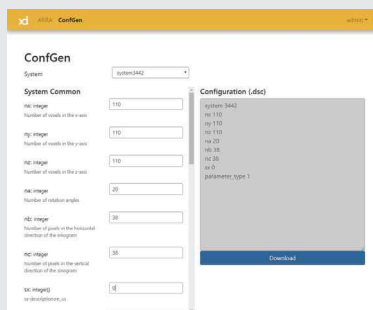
xd ARRA ConfGen admin

ConfGen

System system3442

System Common

nx: integer
Number of voxels in the x-axis
110

ny: integer
Number of voxels in the y-axis
110

nz: integer
Number of voxels in the z-axis
110

na: integer
Number of rotation angles
20

nb: integer
Number of pixels in the horizontal direction of the sinogram
38

nc: integer
Number of pixels in the vertical direction of the sinogram
38

sx: integer[]
sx description_sx
0

Configuration (.dsc)

system 3442
nx 110
ny 110
nz 110
na 20
nb 38
nc 38
sx 0
parameter_type 1

Download